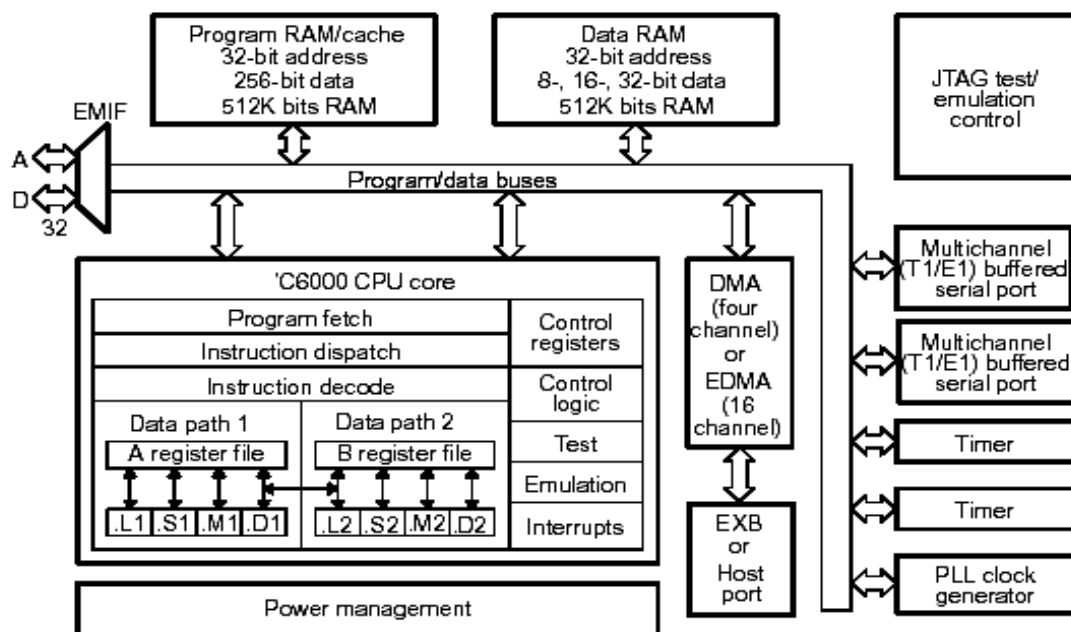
Program RAM/cache
32-bit address
256-bit data
512K bits RAM

Data RAM
32-bit address
8-, 16-, 32-bit data
512K bits RAM

JTAG test/
emulation
control

EMIF

A

D

32

Program/data buses

'C6000 CPU core

Program fetch

Instruction dispatch

Instruction decode

Control registers

Control logic

Test

Emulation

Interrupts

Data path 1

A register file

.L1 .S1 .M1 .D1

Data path 2

B register file

.L2 .S2 .M2 .D2

DMA
(four
channel)
or
EDMA
(16
channel)

EXB
or
Host
port

Multichannel
(T1/E1) buffered
serial port

Multichannel
(T1/E1) buffered
serial port

Timer

Timer

PLL clock
generator

Power management